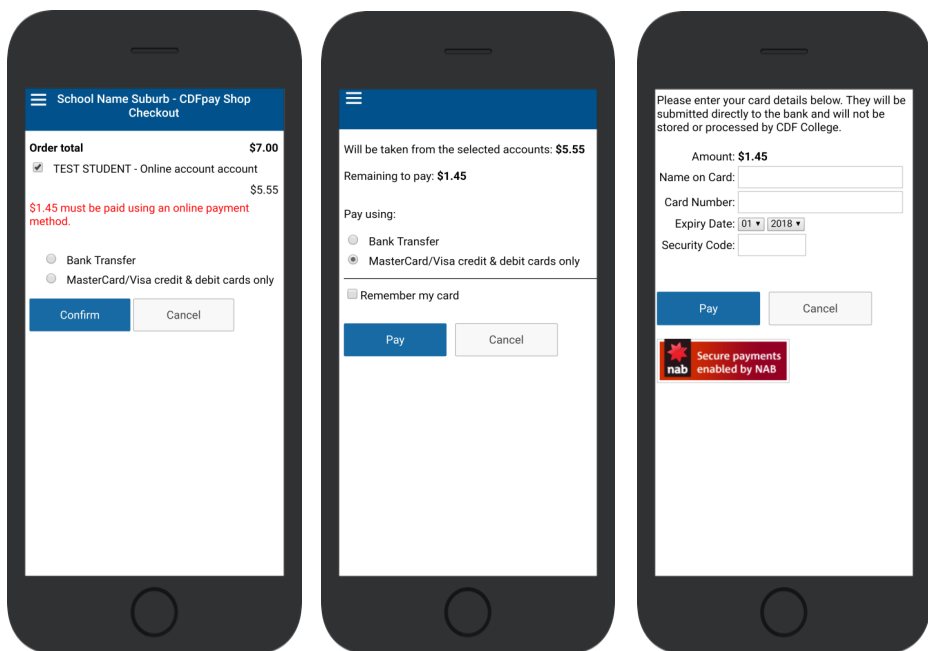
School Name Suburb - CDFpay Shop Checkout

**Order total** **$7.00**

TEST STUDENT - Online account account

$5.55

$1.45 must be paid using an online payment method.

Bank Transfer

MasterCard/Visa credit & debit cards only

Confirm

Cancel

Will be taken from the selected accounts: **$5.55**

Remaining to pay: **$1.45**

Pay using:

Bank Transfer

MasterCard/Visa credit & debit cards only

Remember my card

Pay

Cancel

Please enter your card details below. They will be submitted directly to the bank and will not be stored or processed by CDF College.

Amount: **$1.45**

Name on Card:

Card Number:

Expiry Date: 01 2018

Security Code:

Pay

Cancel

nab Secure payments enabled by NAB